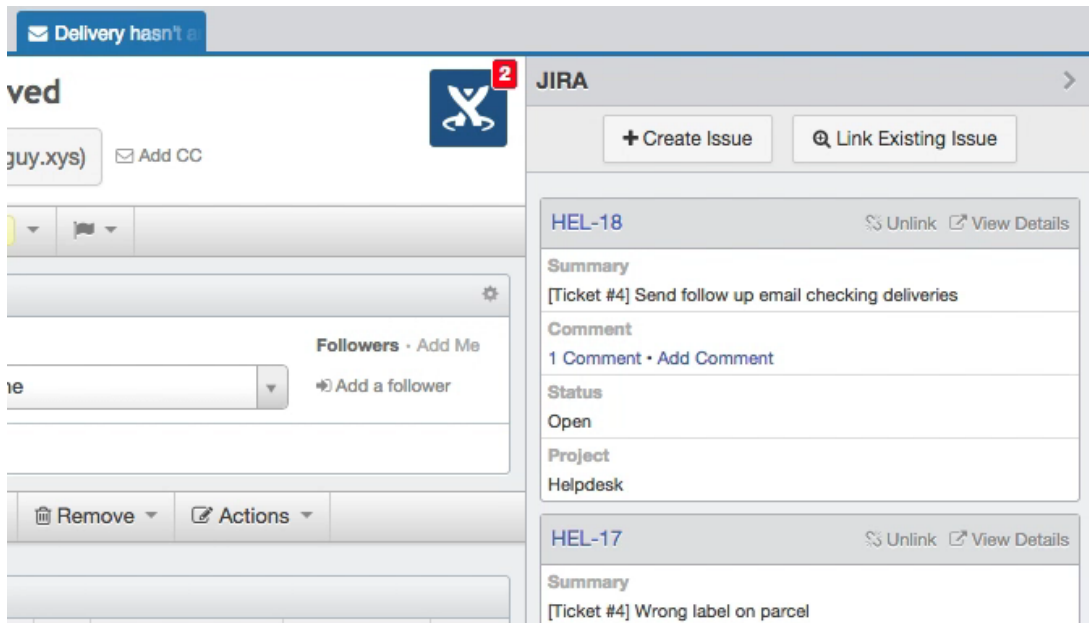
Delivery hasn't a

ved

guy.xys)

Add CC

2

JIRA

+ Create Issue

Link Existing Issue

HEL-18

Unlink

View Details

Summary

[Ticket #4] Send follow up email checking deliveries

Comment

1 Comment • Add Comment

Status

Open

Project

Helpdesk

Followers · Add Me

ne

Add a follower

Remove

Actions

HEL-17

Unlink

View Details

Summary

[Ticket #4] Wrong label on parcel